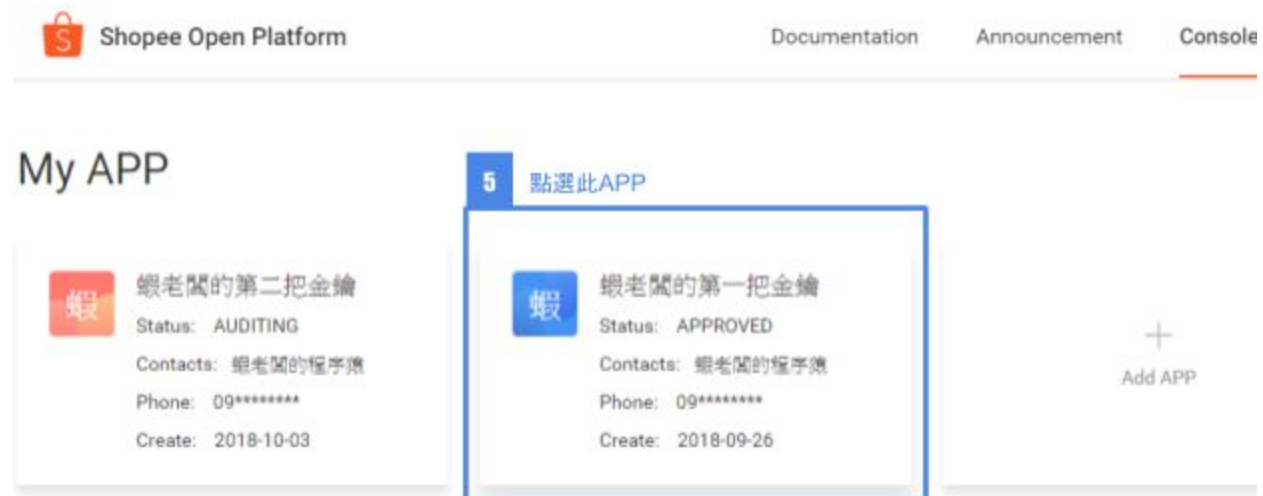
S Shopee Open Platform

Documentation Announcement Console

My APP

5 點選此APP

蝦 蝦老闆的第二把金鑰
Status: AUDITING
Contacts: 蝦老闆的程序猿
Phone: 09********
Create: 2018-10-03

蝦 蝦老闆的第一把金鑰
Status: APPROVED
Contacts: 蝦老闆的程序猿
Phone: 09********
Create: 2018-09-26

+
Add APP